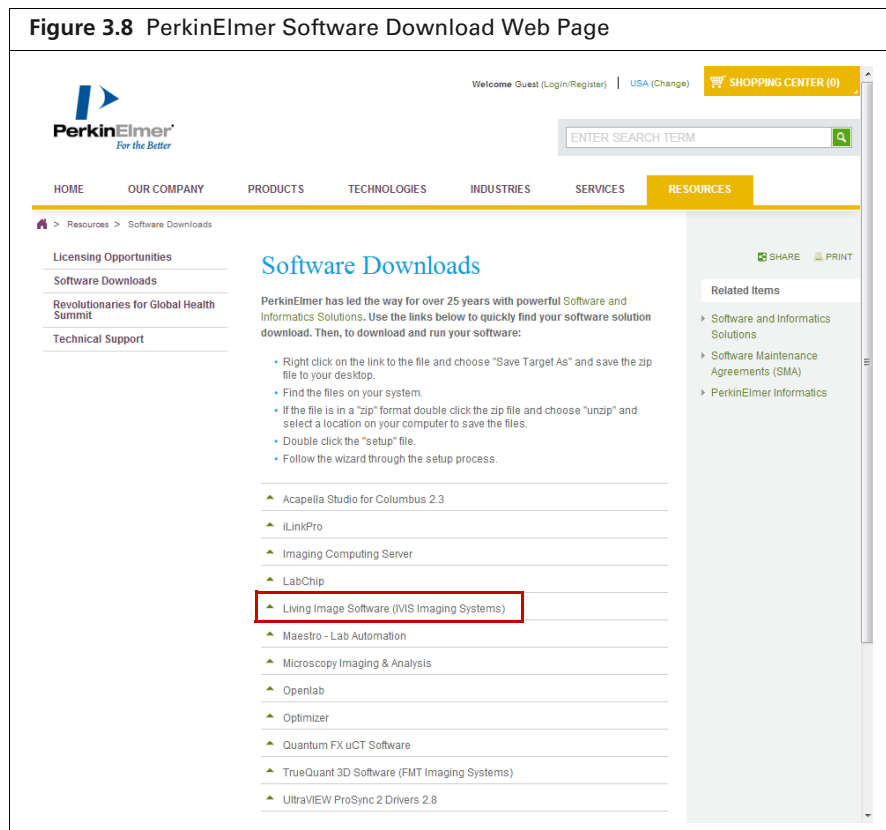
**Figure 3.8** PerkinElmer Software Download Web Page

Welcome Guest (Login/Register) | USA (Change)

SHOPPING CENTER (0)

PerkinElmer
For the Better

ENTER SEARCH TERM

HOME OUR COMPANY PRODUCTS TECHNOLOGIES INDUSTRIES SERVICES RESOURCES

> Resources > Software Downloads

Licensing Opportunities
Software Downloads
Revolutionaries for Global Health Summit
Technical Support

Software Downloads

PerkinElmer has led the way for over 25 years with powerful Software and Informatics Solutions. Use the links below to quickly find your software solution download. Then, to download and run your software:

- Right click on the link to the file and choose "Save Target As" and save the zip file to your desktop.
- Find the files on your system.
- If the file is in a "zip" format double click the zip file and choose "unzip" and select a location on your computer to save the files.
- Double click the "setup" file.
- Follow the wizard through the setup process.

Acapella Studio for Columbus 2.3
iLinkPro
Imaging Computing Server
LabChip
Living Image Software (IVIS Imaging Systems)
Maestro - Lab Automation
Microscopy Imaging & Analysis
Openlab
Optimizer
Quantum FX uCT Software
TrueQuant 3D Software (FMT Imaging Systems)
UltraVIEW ProSync 2 Drivers 2.8

SHARE PRINT

Related Items

Software and Informatics Solutions
Software Maintenance Agreements (SMA)
PerkinElmer Informatics